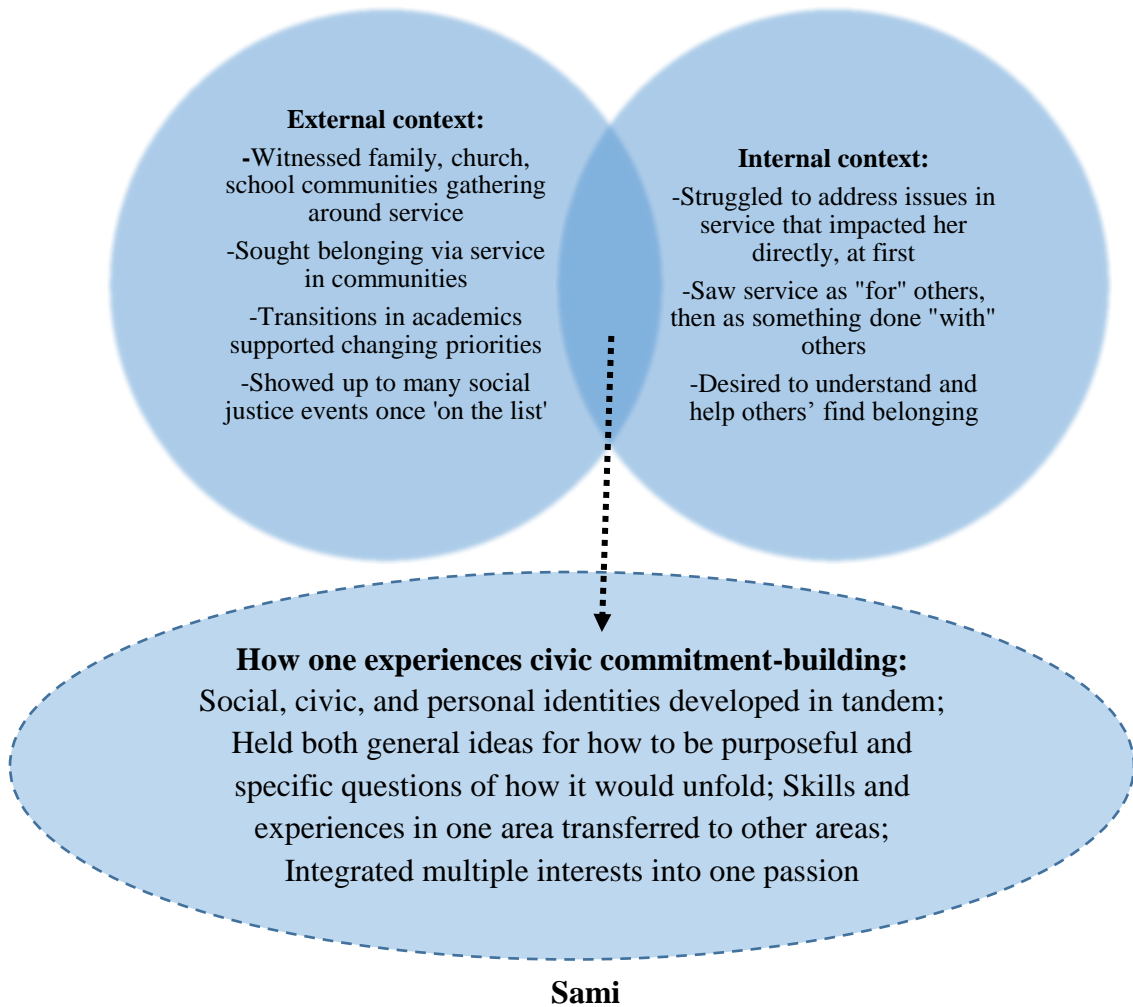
External context:

-Witnessed family, church, school communities gathering around service

-Sought belonging via service in communities

-Transitions in academics supported changing priorities

-Showed up to many social justice events once 'on the list'

Internal context:

-Struggled to address issues in service that impacted her directly, at first

-Saw service as "for" others, then as something done "with" others

-Desired to understand and help others' find belonging

How one experiences civic commitment-building:
Social, civic, and personal identities developed in tandem; Held both general ideas for how to be purposeful and specific questions of how it would unfold; Skills and experiences in one area transferred to other areas; Integrated multiple interests into one passion

Sami